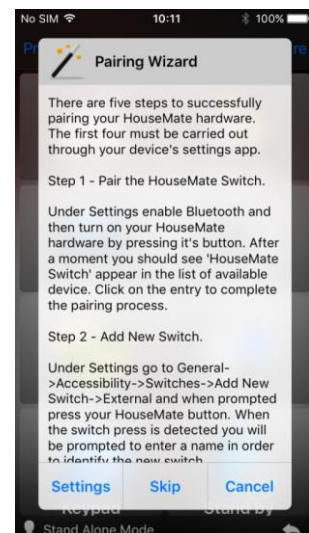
No SIM 10:11 100%

Pr re

Pairing Wizard

There are five steps to successfully pairing your HouseMate hardware. The first four must be carried out through your device's settings app.

Step 1 - Pair the HouseMate Switch.

Under Settings enable Bluetooth and then turn on your HouseMate hardware by pressing it's button. After a moment you should see 'HouseMate Switch' appear in the list of available device. Click on the entry to complete the pairing process.

Step 2 - Add New Switch.

Under Settings go to General->Accessibility->Switches->Add New Switch->External and when prompted press your HouseMate button. When the switch press is detected you will be prompted to enter a name in order to identify the new switch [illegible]

Settings Skip Cancel

Keypad Stand by

Stand Alone Mode